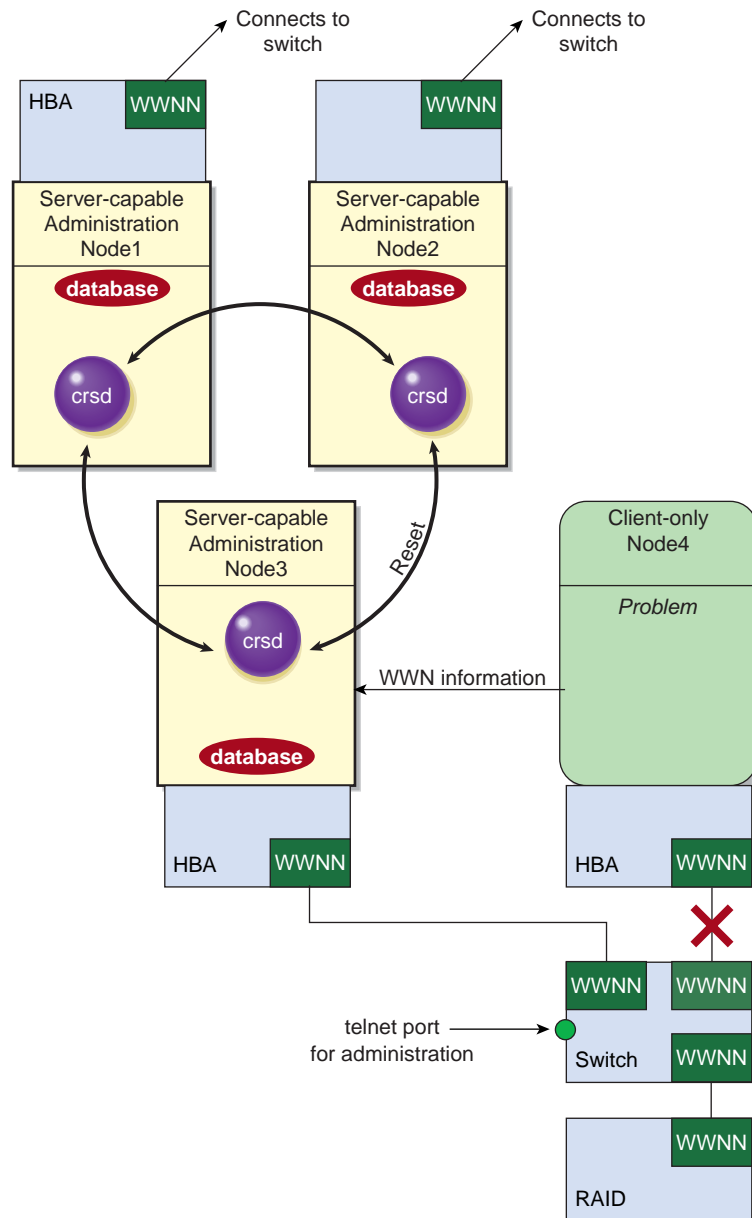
Connects to switch

Connects to switch

HBA

WWNN

WWNN

Server-capable Administration Node1

database

crsd

Server-capable Administration Node2

database

crsd

Server-capable Administration Node3

crsd

Reset

database

Client-only Node4

Problem

WWN information

HBA

WWNN

HBA

WWNN

WWNN

WWNN

telnet port for administration

Switch

WWNN

WWNN

RAID